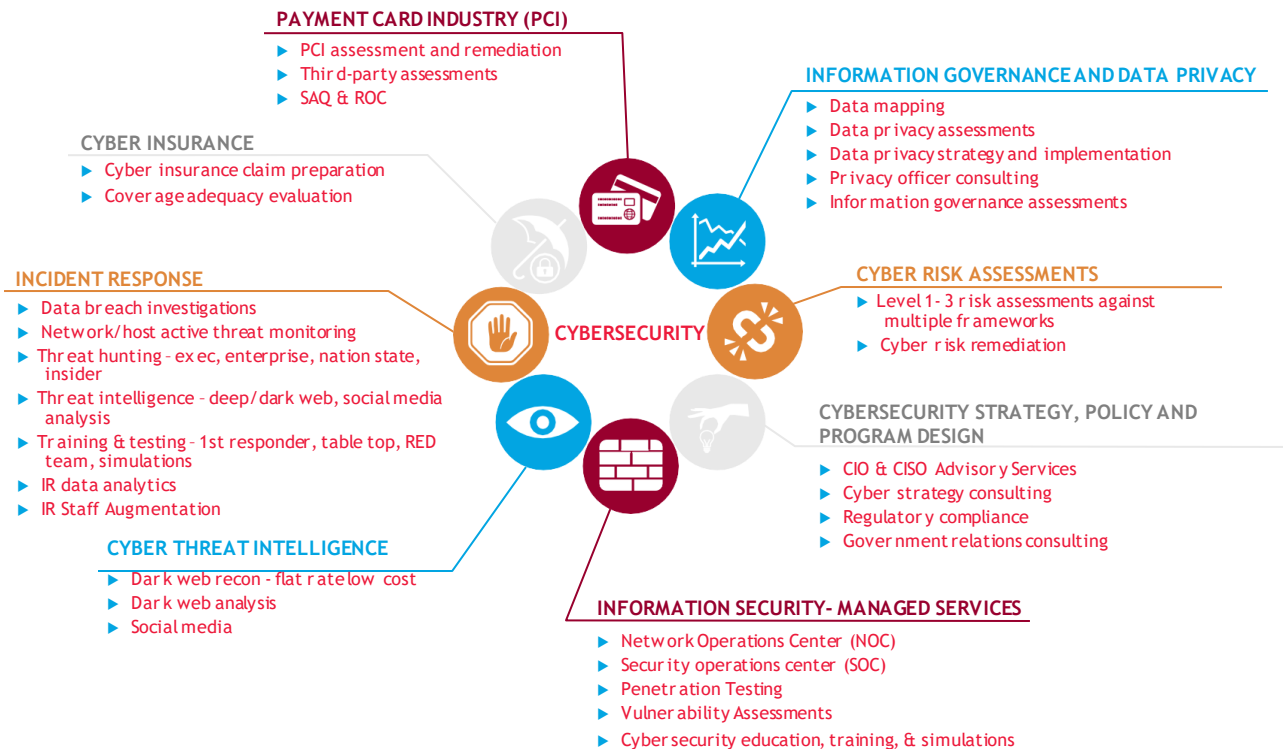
PAYMENT CARD INDUSTRY (PCI)
▶ PCI assessment and remediation
▶ Third-party assessments
▶ SAQ & ROC

INFORMATION GOVERNANCE AND DATA PRIVACY
▶ Data mapping
▶ Data privacy assessments
▶ Data privacy strategy and implementation
▶ Privacy officer consulting
▶ Information governance assessments

CYBER INSURANCE
▶ Cyber insurance claim preparation
▶ Coverage adequacy evaluation

INCIDENT RESPONSE
▶ Data breach investigations
▶ Network/host active threat monitoring
▶ Threat hunting – exec, enterprise, nation state, insider
▶ Threat intelligence – deep/dark web, social media analysis
▶ Training & testing – 1st responder, table top, RED team, simulations
▶ IR data analytics
▶ IR Staff Augmentation

CYBERSECURITY

CYBER RISK ASSESSMENTS
▶ Level 1-3 risk assessments against multiple frameworks
▶ Cyber risk remediation

CYBERSECURITY STRATEGY, POLICY AND PROGRAM DESIGN
▶ CIO & CISO Advisory Services
▶ Cyber strategy consulting
▶ Regulatory compliance
▶ Government relations consulting

CYBER THREAT INTELLIGENCE
▶ Dark web recon - flat rate low cost
▶ Dark web analysis
▶ Social media

INFORMATION SECURITY- MANAGED SERVICES
▶ Network Operations Center (NOC)
▶ Security operations center (SOC)
▶ Penetration Testing
▶ Vulnerability Assessments
▶ Cybersecurity education, training, & simulations